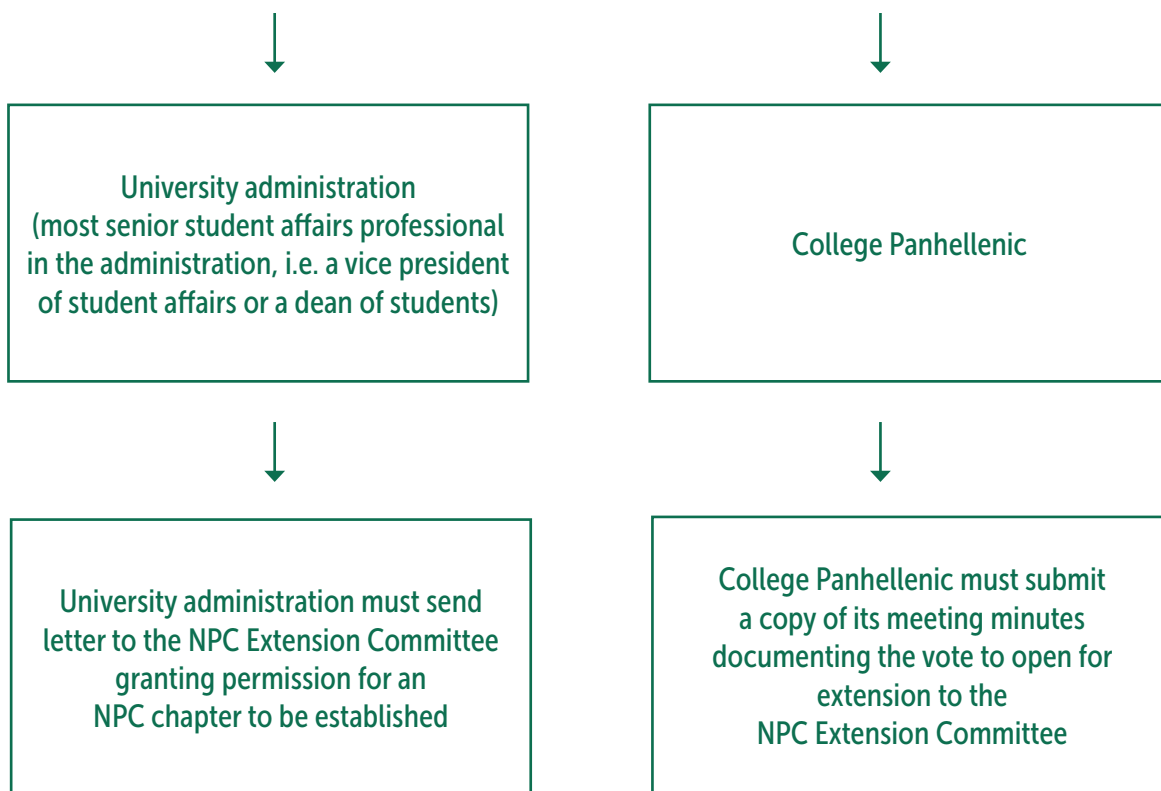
University administration (most senior student affairs professional in the administration, i.e. a vice president of student affairs or a dean of students)

College Panhellenic

University administration must send letter to the NPC Extension Committee granting permission for an NPC chapter to be established

College Panhellenic must submit a copy of its meeting minutes documenting the vote to open for extension to the NPC Extension Committee